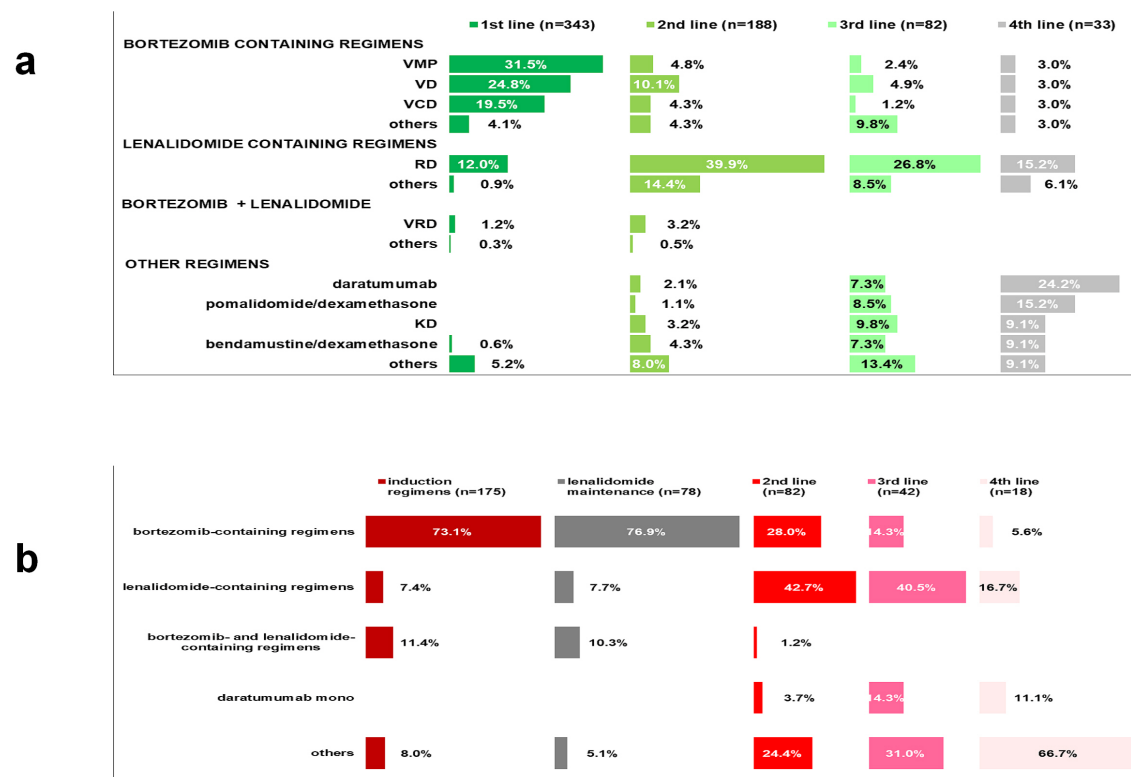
a

1st line (n=343) | 2nd line (n=188) | 3rd line (n=82) | 4th line (n=33)

| | 1st line (n=343) | 2nd line (n=188) | 3rd line (n=82) | 4th line (n=33) |
|---|---|---|---|---|
| BORTEZOMIB CONTAINING REGIMENS | | | | |
| VMP | 31.5% | 4.8% | 2.4% | 3.0% |
| VD | 24.8% | 10.1% | 4.9% | 3.0% |
| VCD | 19.5% | 4.3% | 1.2% | 3.0% |
| others | 4.1% | 4.3% | 9.8% | 3.0% |
| LENALIDOMIDE CONTAINING REGIMENS | | | | |
| RD | 12.0% | 39.9% | 26.8% | 15.2% |
| others | 0.9% | 14.4% | 8.5% | 6.1% |
| BORTEZOMIB + LENALIDOMIDE | | | | |
| VRD | 1.2% | 3.2% | | |
| others | 0.3% | 0.5% | | |
| OTHER REGIMENS | | | | |
| daratumumab | | 2.1% | 7.3% | 24.2% |
| pomalidomide/dexamethasone | | 1.1% | 8.5% | 15.2% |
| KD | | 3.2% | 9.8% | 9.1% |
| bendamustine/dexamethasone | 0.6% | 4.3% | 7.3% | 9.1% |
| others | 5.2% | 8.0% | 13.4% | 9.1% |

b

| | induction regimens (n=175) | lenalidomide maintenance (n=78) | 2nd line (n=82) | 3rd line (n=42) | 4th line (n=18) |
|---|---|---|---|---|---|
| bortezomib-containing regimens | 73.1% | 76.9% | 28.0% | 14.3% | 5.6% |
| lenalidomide-containing regimens | 7.4% | 7.7% | 42.7% | 40.5% | 16.7% |
| bortezomib- and lenalidomide-containing regimens | 11.4% | 10.3% | 1.2% | | |
| daratumumab mono | | | 3.7% | 14.3% | 11.1% |
| others | 8.0% | 5.1% | 24.4% | 31.0% | 66.7% |